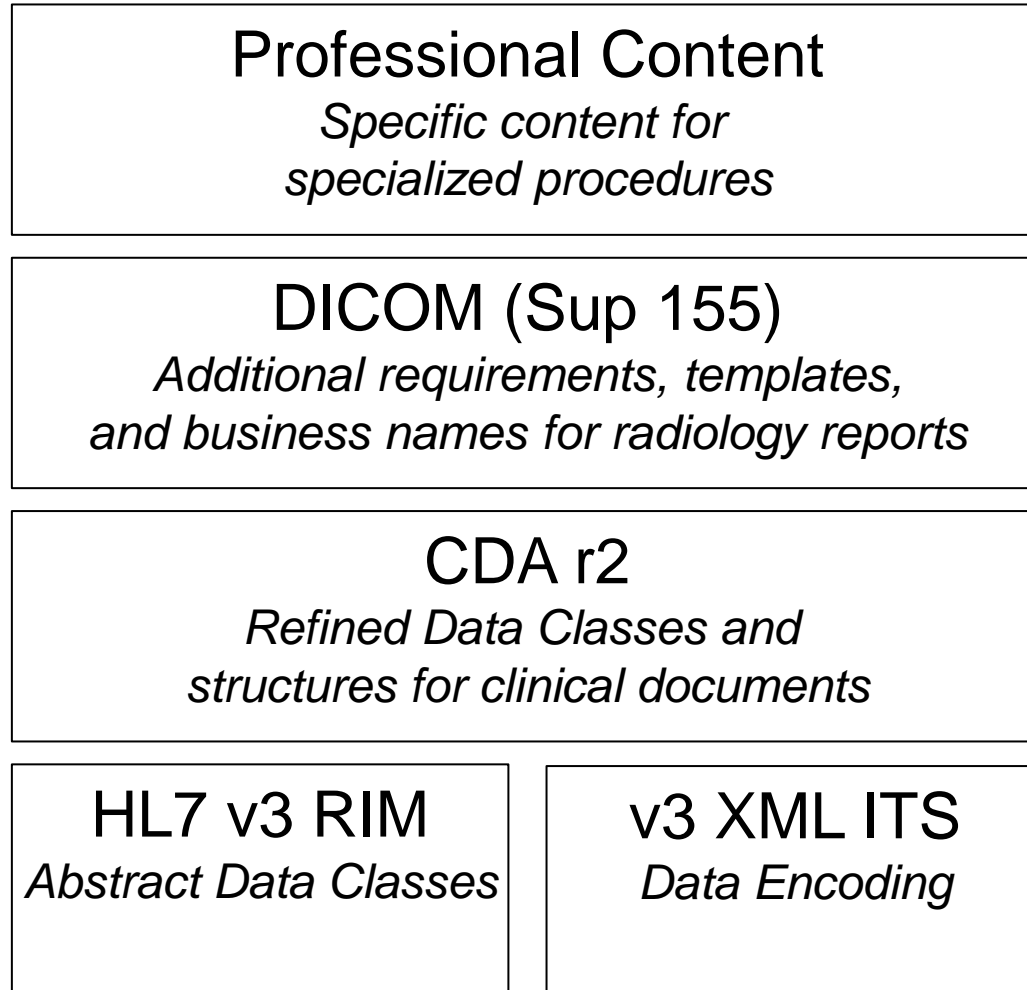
Professional Content
Specific content for specialized procedures

DICOM (Sup 155)
Additional requirements, templates, and business names for radiology reports

CDA r2
Refined Data Classes and structures for clinical documents

HL7 v3 RIM
Abstract Data Classes

v3 XML ITS
Data Encoding